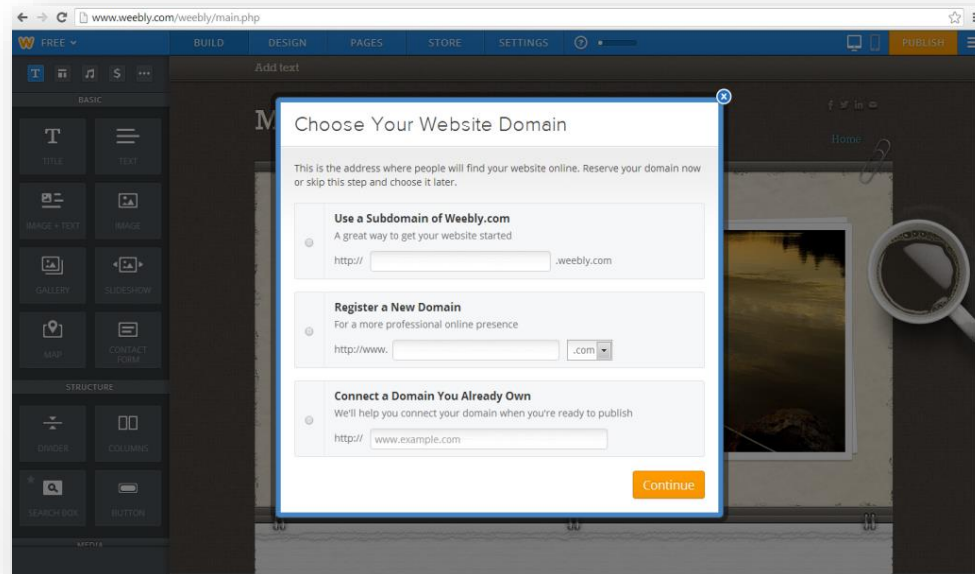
www.weebly.com/weebly/main.php

FREE

BUILD DESIGN PAGES STORE SETTINGS

PUBLISH

T $ ...

BASIC

TITLE TEXT

IMAGE + TEXT IMAGE

GALLERY SLIDESHOW

MAP CONTACT FORM

STRUCTURE

DIVIDER COLUMNS

SEARCH BOX BUTTON

MEDIA

Add text

M

Home

Choose Your Website Domain

This is the address where people will find your website online. Reserve your domain now or skip this step and choose it later.

Use a Subdomain of Weebly.com
A great way to get your website started
http:// .weebly.com

Register a New Domain
For a more professional online presence
http://www. .com

Connect a Domain You Already Own
We'll help you connect your domain when you're ready to publish
http:// www.example.com

Continue